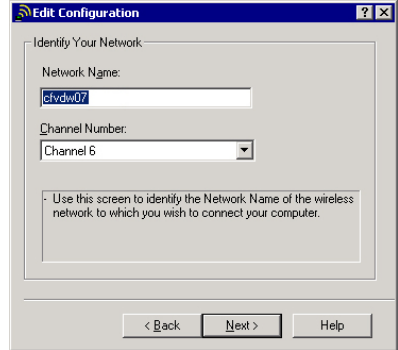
Edit Configuration

?

Identify Your Network

Network Name:

cfvdw07

Channel Number:

Channel 6

- Use this screen to identify the Network Name of the wireless network to which you wish to connect your computer.

< Back

Next >

Help